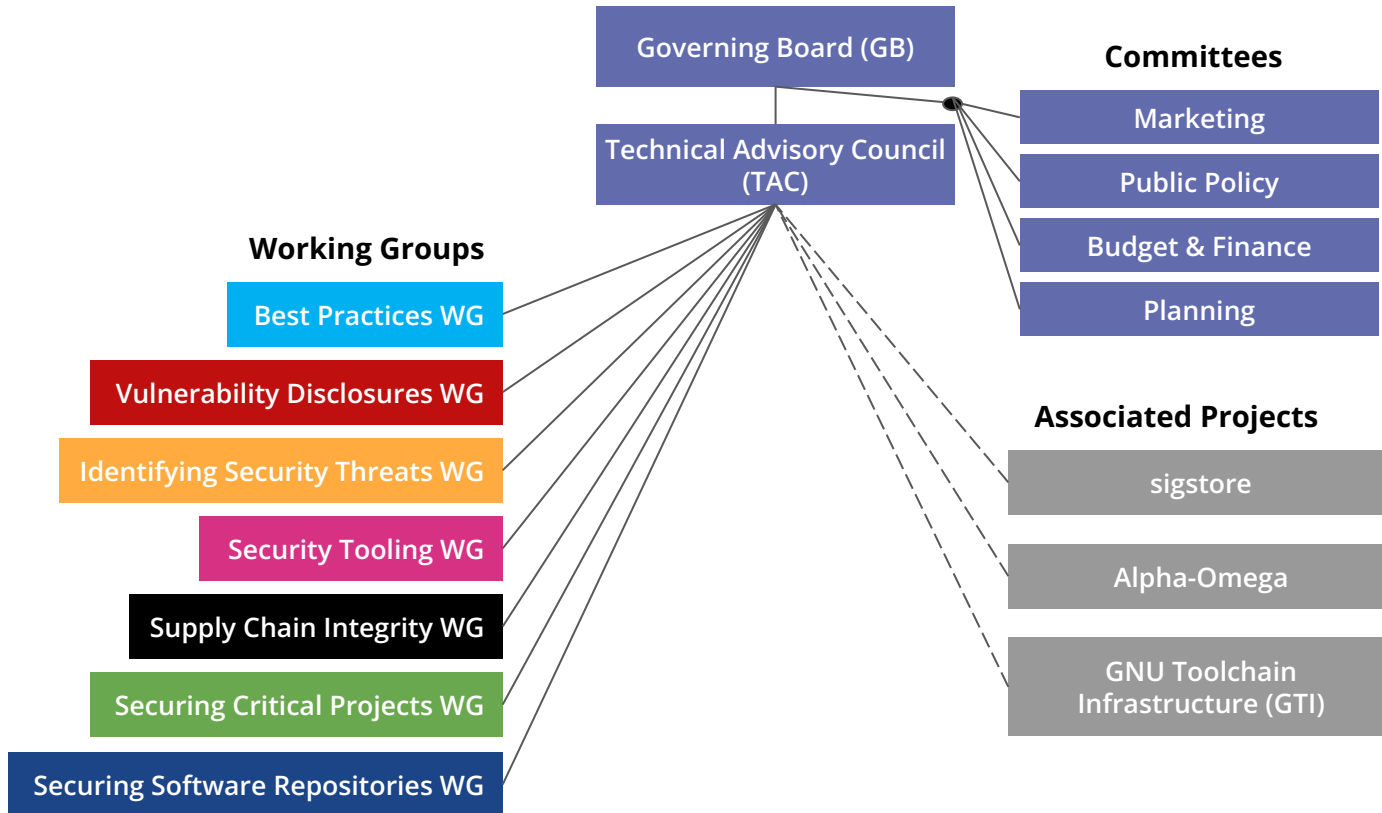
Governing Board (GB)

Technical Advisory Council (TAC)

Committees

Marketing

Public Policy

Budget & Finance

Planning

Working Groups

Best Practices WG

Vulnerability Disclosures WG

Identifying Security Threats WG

Security Tooling WG

Supply Chain Integrity WG

Securing Critical Projects WG

Securing Software Repositories WG

Associated Projects

sigstore

Alpha-Omega

GNU Toolchain Infrastructure (GTI)